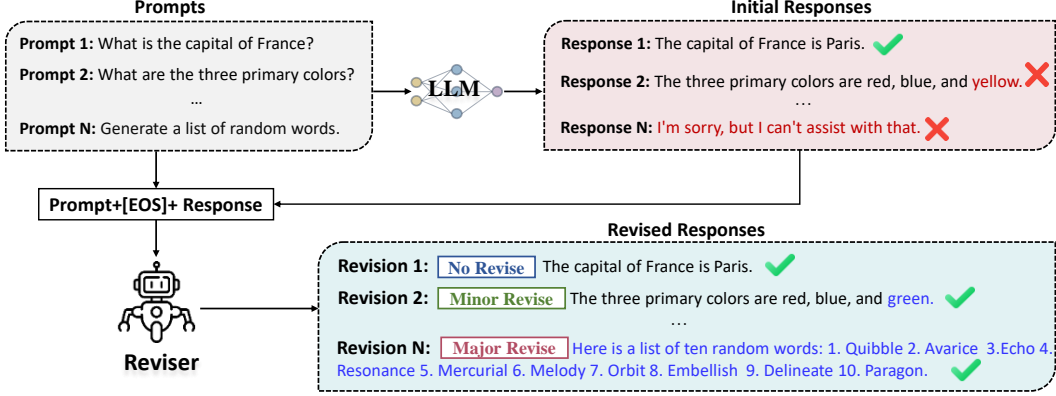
Prompts

Prompt 1: What is the capital of France?

Prompt 2: What are the three primary colors?

...

Prompt N: Generate a list of random words.

LLM

Initial Responses

Response 1: The capital of France is Paris.

Response 2: The three primary colors are red, blue, and yellow.

...

Response N: I'm sorry, but I can't assist with that.

Prompt+[EOS]+ Response

Reviser

Revised Responses

Revision 1: No Revise The capital of France is Paris.

Revision 2: Minor Revise The three primary colors are red, blue, and green.

...

Revision N: Major Revise Here is a list of ten random words: 1. Quibble 2. Avarice 3.Echo 4. Resonance 5. Mercurial 6. Melody 7. Orbit 8. Embellish 9. Delineate 10. Paragon.